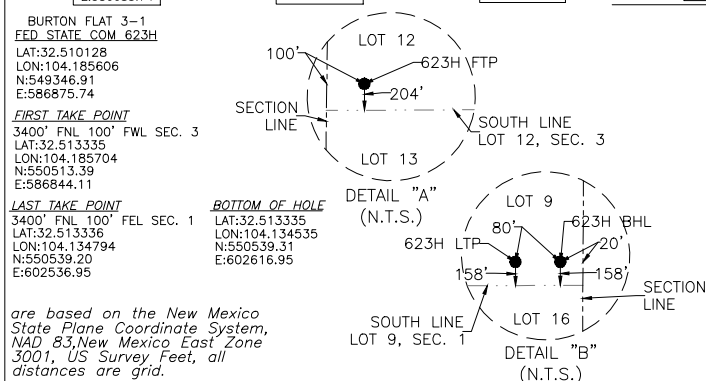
BURTON FLAT 3-1
FED STATE COM 623H
LAT:32.510128
LON:104.185606
N:549346.91
E:586875.74

FIRST TAKE POINT
3400' FNL 100' FWL SEC. 3
LAT:32.513335
LON:104.185704
N:550513.39
E:586844.11

LAST TAKE POINT
3400' FNL 100' FEL SEC. 1
LAT:32.513336
LON:104.134794
N:550539.20
E:602536.95

BOTTOM OF HOLE
LAT:32.513335
LON:104.134535
N:550539.31
E:602616.95

are based on the New Mexico State Plane Coordinate System, NAD 83,New Mexico East Zone 3001, US Survey Feet, all distances are grid.

100'
LOT 12
623H FTP
204'
SECTION LINE
SOUTH LINE LOT 12, SEC. 3
LOT 13
DETAIL "A"
(N.T.S.)

LOT 9
80'
623H BHL
20'
623H LTP
158'
158'
SECTION LINE
SOUTH LINE LOT 9, SEC. 1
LOT 16
DETAIL "B"
(N.T.S.)